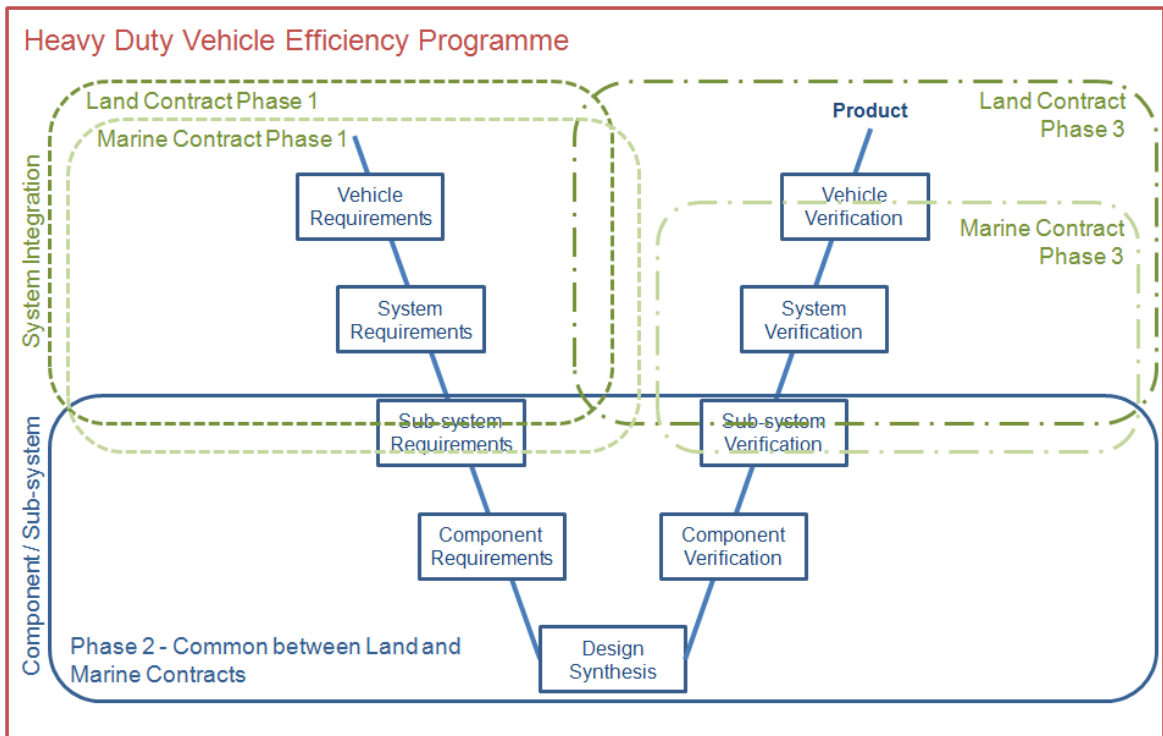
Heavy Duty Vehicle Efficiency Programme

Land Contract Phase 1

Marine Contract Phase 1

Product

Land Contract Phase 3

Marine Contract Phase 3

System Integration

Vehicle Requirements

System Requirements

Sub-system Requirements

Component Requirements

Design Synthesis

Component Verification

Sub-system Verification

System Verification

Vehicle Verification

Component / Sub-system

Phase 2 - Common between Land and Marine Contracts